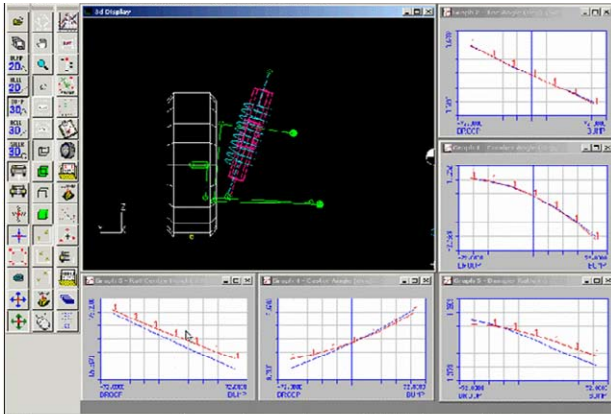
3d Display

Graph 2 - Toe Angle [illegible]
DROOP
BUMP

Graph 6 - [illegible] Angle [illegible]
DROOP
BUMP

Graph 3 - Roll Centre Height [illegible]
-70.000
DROOP
70.000
BUMP

Graph 4 - Camber Angle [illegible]
-70.000
DROOP
70.000
BUMP

Graph 5 - Damper Ratio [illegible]
-70.000
DROOP
70.000
BUMP

2D
3D